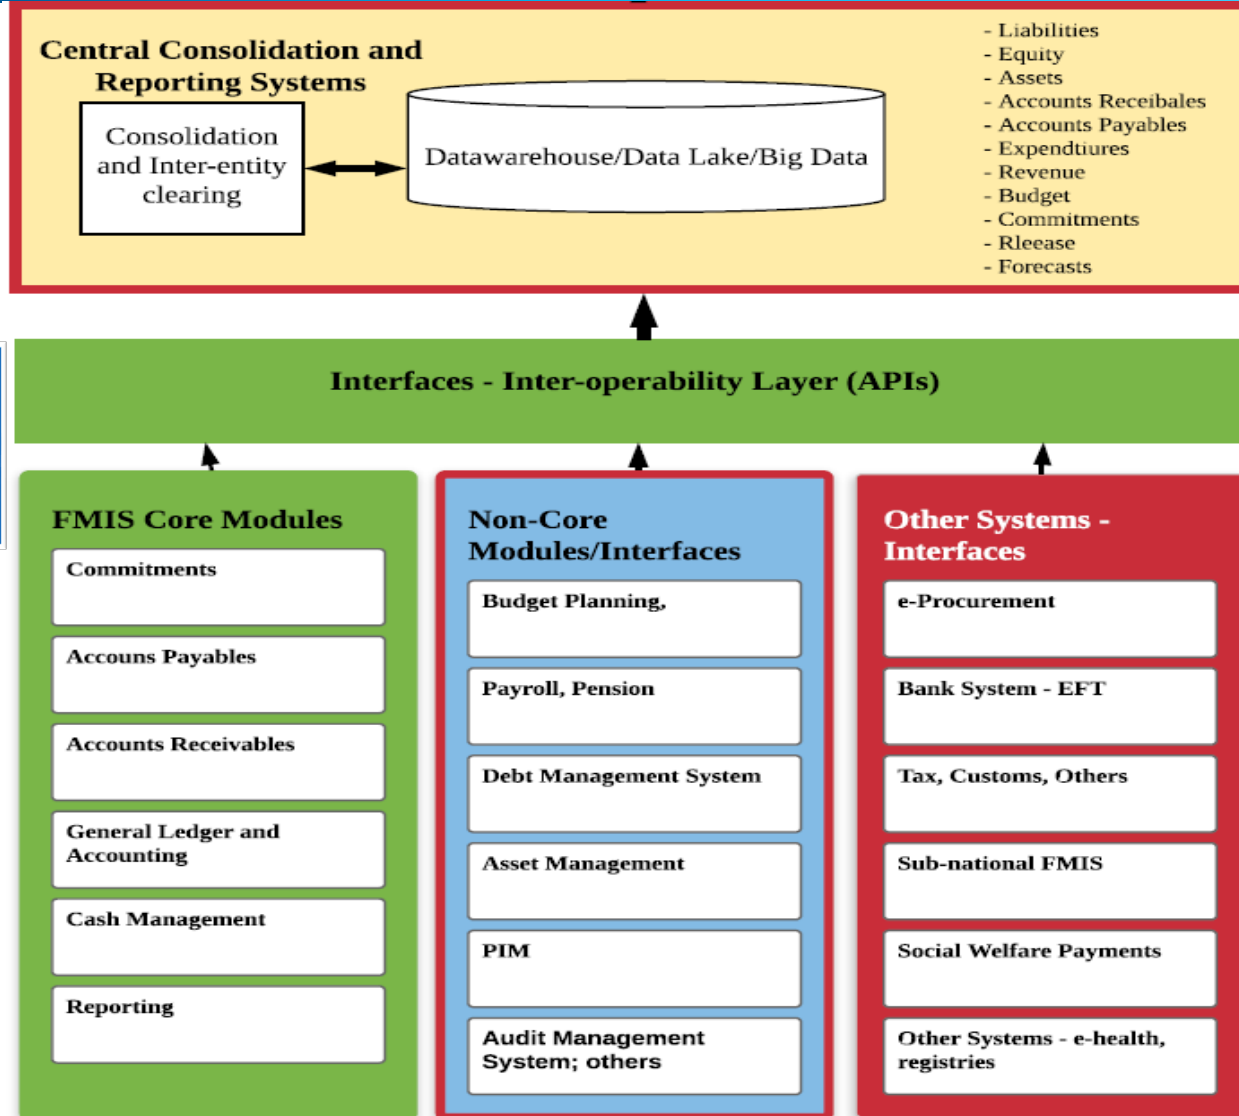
Central Consolidation and Reporting Systems

Consolidation and Inter-entity clearing

Datawarehouse/Data Lake/Big Data

- Liabilities
- Equity
- Assets
- Accounts Receibales
- Accounts Payables
- Expendtiures
- Revenue
- Budget
- Commitments
- Rleease
- Forecasts

Interfaces - Inter-operability Layer (APIs)

FMIS Core Modules

Commitments

Accouns Payables

Accounts Receivables

General Ledger and Accounting

Cash Management

Reporting

Non-Core Modules/Interfaces

Budget Planning,

Payroll, Pension

Debt Management System

Asset Management

PIM

Audit Management System; others

Other Systems - Interfaces

e-Procurement

Bank System - EFT

Tax, Customs, Others

Sub-national FMIS

Social Welfare Payments

Other Systems - e-health, registries